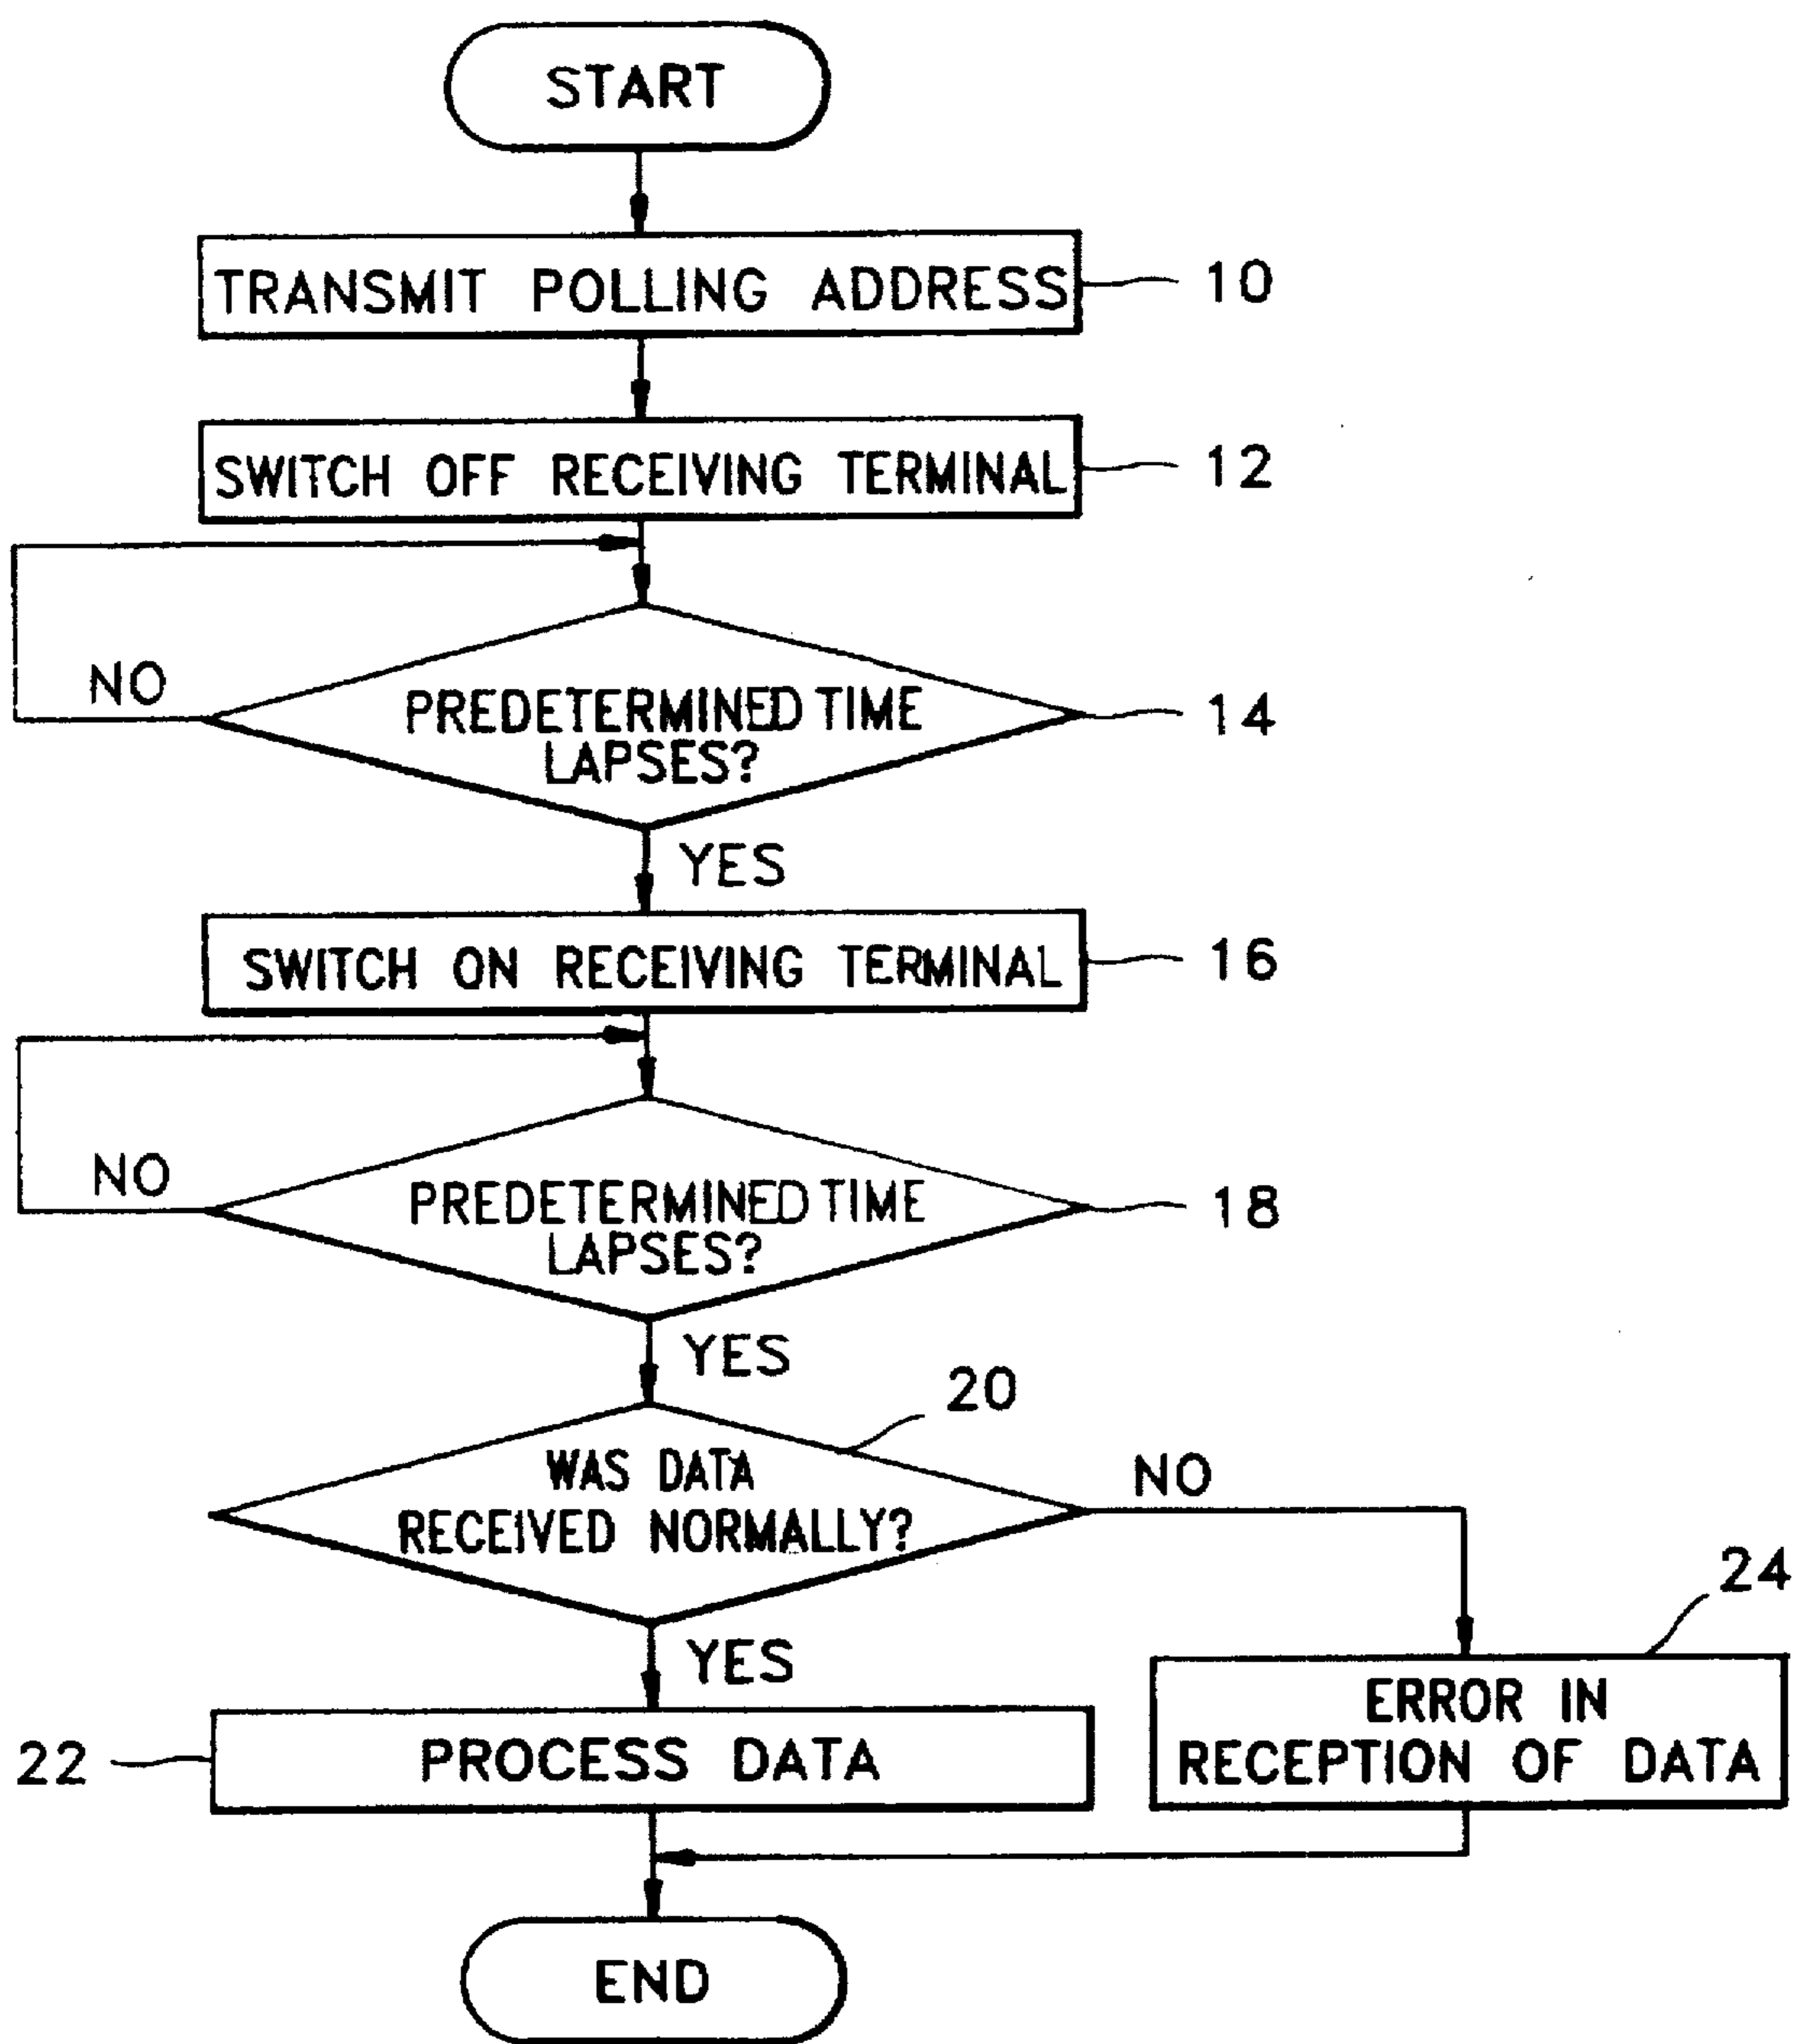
START

TRANSMIT POLLING ADDRESS

10

SWITCH OFF RECEIVING TERMINAL

12

NO

PREDETERMINED TIME LAPSES?

14

YES

SWITCH ON RECEIVING TERMINAL

16

NO

PREDETERMINED TIME LAPSES?

18

YES

20

WAS DATA RECEIVED NORMALLY?

NO

24

YES

22

PROCESS DATA

ERROR IN RECEPTION OF DATA

END